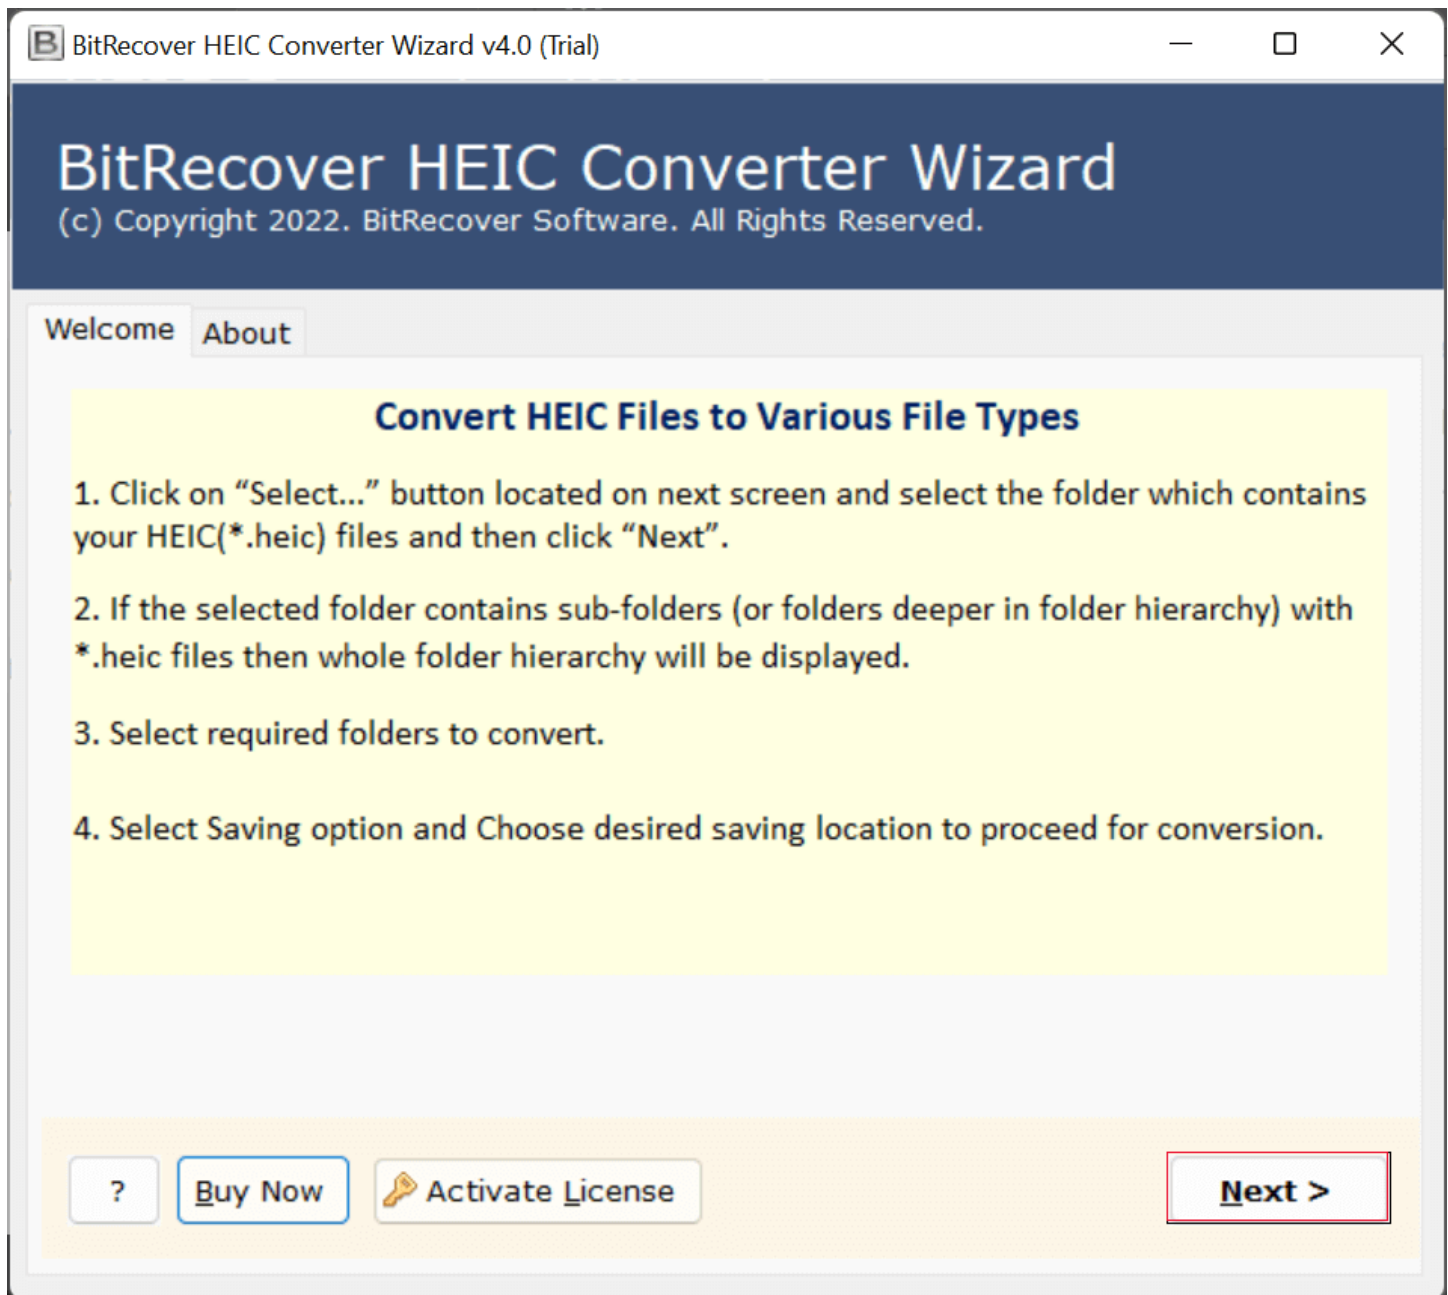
B BitRecover HEIC Converter Wizard v4.0 (Trial)

BitRecover HEIC Converter Wizard
(c) Copyright 2022. BitRecover Software. All Rights Reserved.

Welcome About

Convert HEIC Files to Various File Types

1. Click on “Select...” button located on next screen and select the folder which contains your HEIC(*.heic) files and then click “Next”.

2. If the selected folder contains sub-folders (or folders deeper in folder hierarchy) with *.heic files then whole folder hierarchy will be displayed.

3. Select required folders to convert.

4. Select Saving option and Choose desired saving location to proceed for conversion.

? Buy Now Activate License Next >